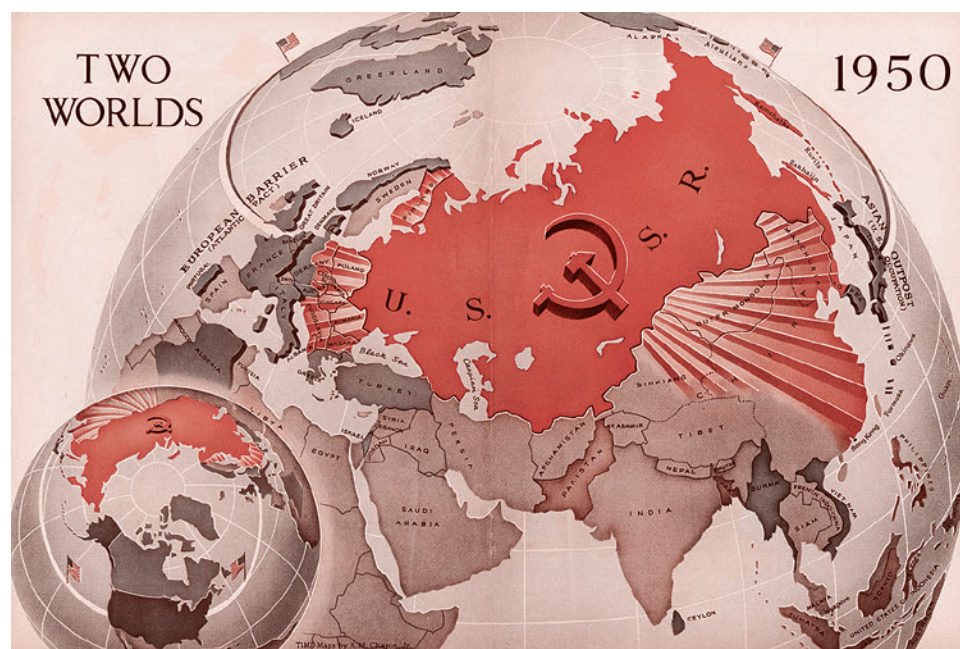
TWO WORLDS

1950

GREENLAND

ICELAND

ALASKA

Aleutian

Kurile

Sakhalin

EUROPEAN BARRIER (ATLANTIC PACT)

ASIAN OUTPOST (U.S. OCCUPATION)

NORWAY

SWEDEN

GREAT BRITAIN

FRANCE

SPAIN

POLAND

U. S. S. R.

Black Sea

Caspian Sea

TURKEY

SYRIA

ISRAEL

IRAQ

EGYPT

PERSIA

SAUDI ARABIA

AFGHANISTAN

PAKISTAN

KASHMIR

TIBET

NEPAL

SINKIANG

OUTER MONGOLIA

INDIA

BURMA

SIAM

FRENCH INDOCHINA

VIETNAM

CEYLON

Hong Kong

Formosa

Okinawa

Guam

ALGERIA

LIBYA

JAPAN

TIME Maps by R. M. Chapin, Jr.